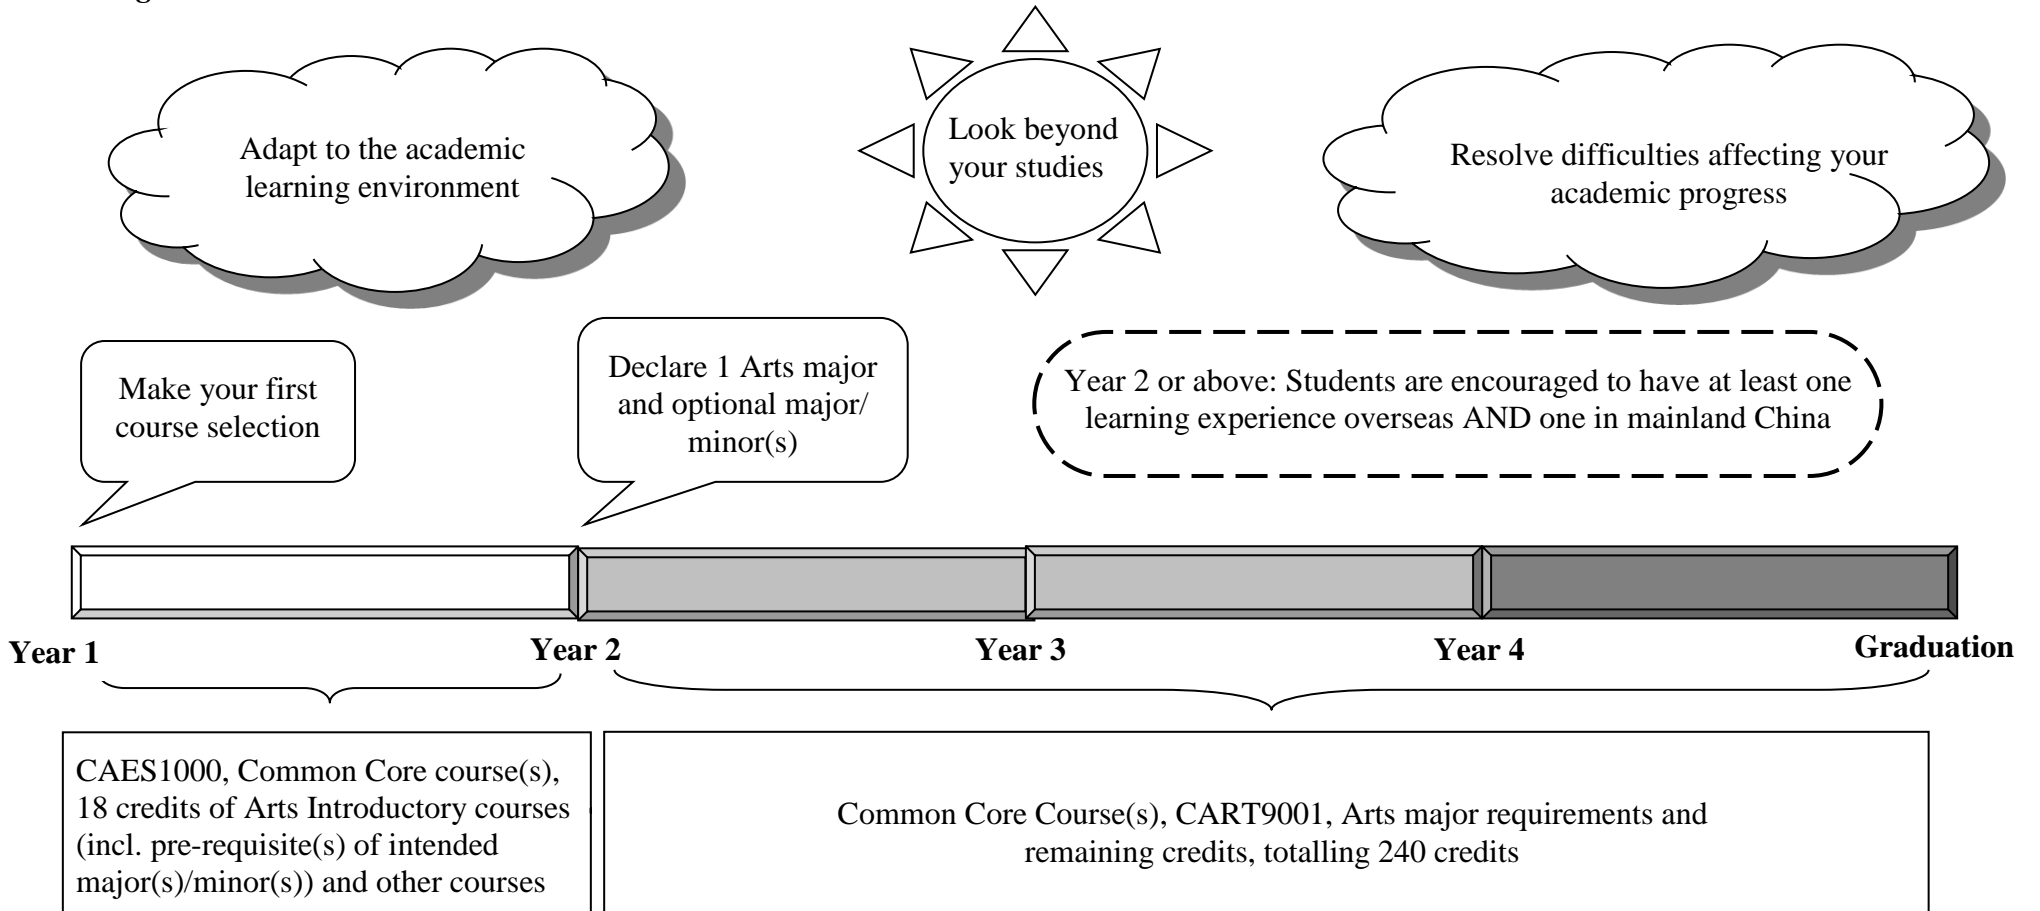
Adapt to the academic learning environment

Look beyond your studies

Resolve difficulties affecting your academic progress

Make your first course selection

Declare 1 Arts major and optional major/ minor(s)

Year 2 or above: Students are encouraged to have at least one learning experience overseas AND one in mainland China

Year 1

Year 2

Year 3

Year 4

Graduation

CAES1000, Common Core course(s), 18 credits of Arts Introductory courses (incl. pre-requisite(s) of intended major(s)/minor(s)) and other courses

Common Core Course(s), CART9001, Arts major requirements and remaining credits, totalling 240 credits